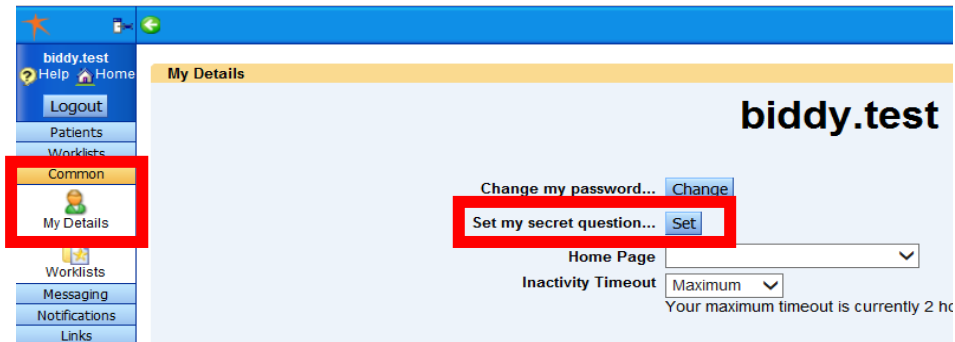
biddy.test
Help Home
Logout
Patients
Worklists
Common
My Details
Worklists
Messaging
Notifications
Links

My Details

biddy.test

Change my password... Change
Set my secret question... Set
Home Page
Inactivity Timeout Maximum
Your maximum timeout is currently 2 h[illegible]